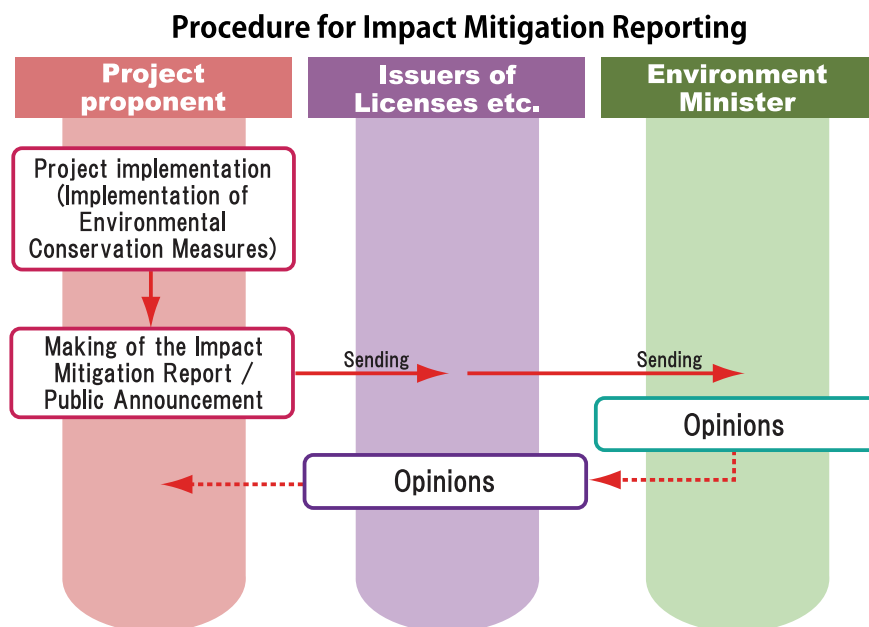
Procedure for Impact Mitigation Reporting

Project proponent

Issuers of Licenses etc.

Environment Minister

Project implementation (Implementation of Environmental Conservation Measures)

Making of the Impact Mitigation Report / Public Announcement

Sending

Sending

Opinions

Opinions